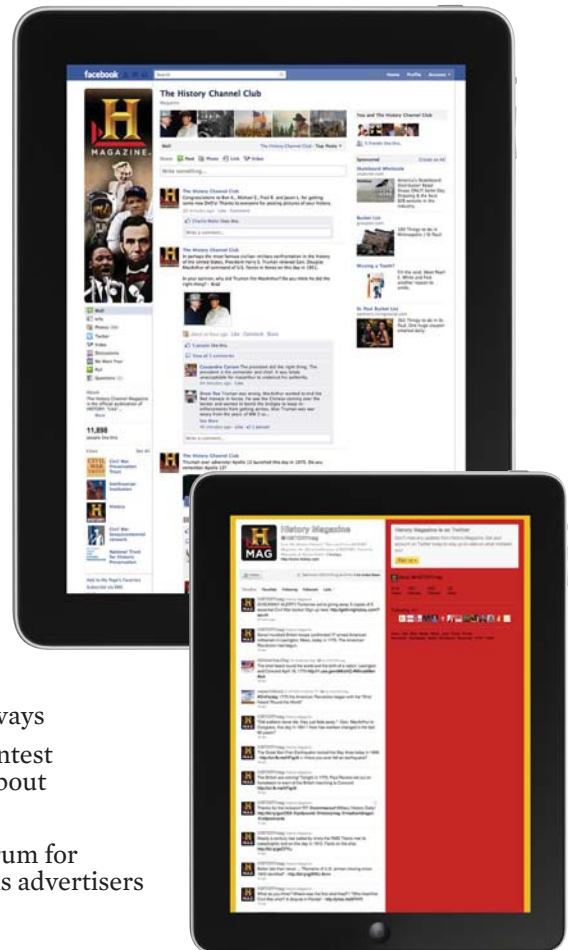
facebook

The History Channel Club

Magazine

MAGAZINE

Wall

11,898

The History Channel Club

The History Channel Club

The History Channel Club

History Magazine

MAG

History Magazine is on Twitter

ways

ntest

bout

um for

s advertisers